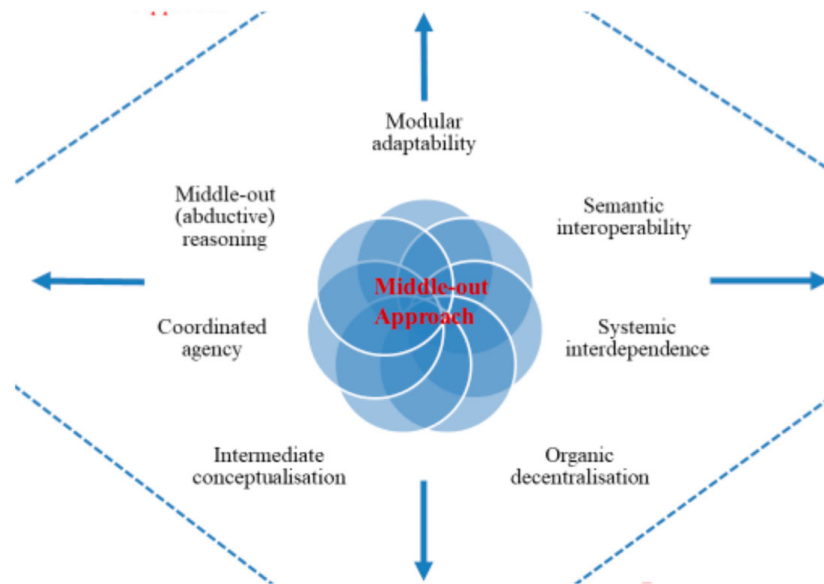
Modular adaptability

Middle-out (abductive) reasoning

Semantic interoperability

Middle-out Approach

Coordinated agency

Systemic interdependence

Intermediate conceptualisation

Organic decentralisation